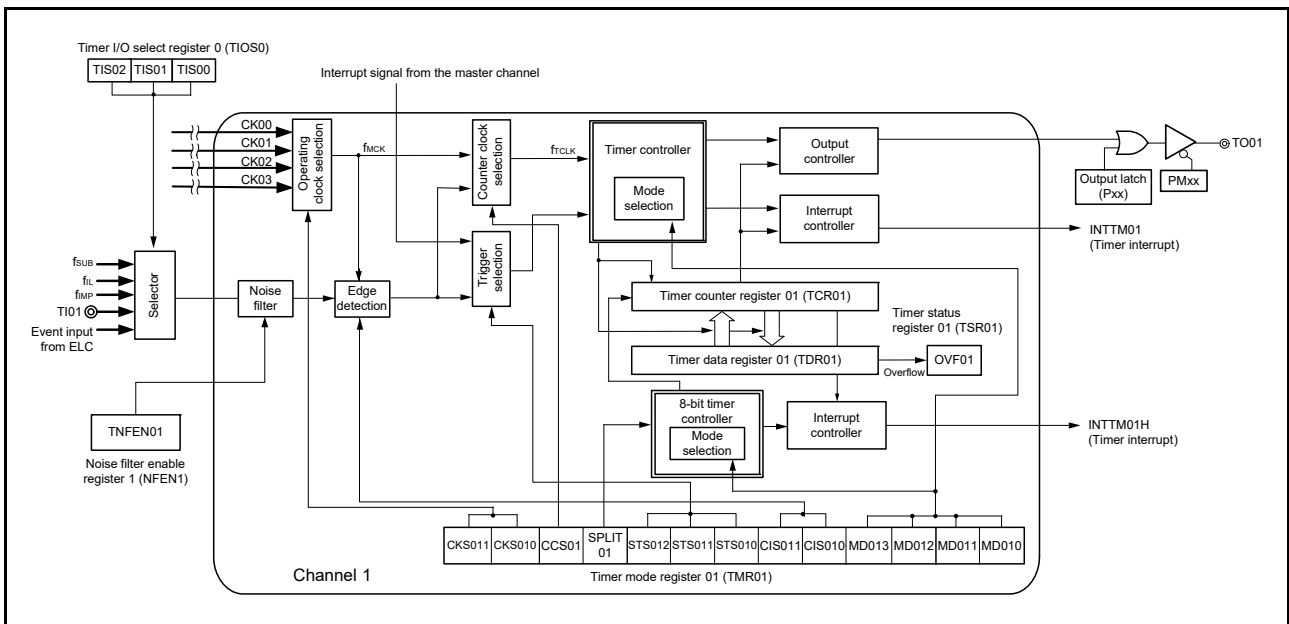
Timer I/O select register 0 (TIOS0)

| TIS02 | TIS01 | TIS00 |
|---|---|---|

Interrupt signal from the master channel

CK00
CK01
CK02
CK03

Operating clock selection

$f_{MCK}$

Counter clock selection

$f_{TCLK}$

Timer controller

Mode selection

Output controller

Interrupt controller

TO01

Output latch (Pxx)

PMxx

INTTM01 (Timer interrupt)

$f_{SUB}$
$f_{IL}$
$f_{IMP}$
TI01
Event input from ELC

Selector

Noise filter

Edge detection

Trigger selection

Timer counter register 01 (TCR01)

Timer status register 01 (TSR01)

Timer data register 01 (TDR01)

Overflow

OVF01

8-bit timer controller

Mode selection

Interrupt controller

INTTM01H (Timer interrupt)

TNFEN01

Noise filter enable register 1 (NFEN1)

| CKS011 | CKS010 | CCS01 | SPLIT 01 | STS012 | STS011 | STS010 | CIS011 | CIS010 | MD013 | MD012 | MD011 | MD010 |
|---|---|---|---|---|---|---|---|---|---|---|---|---|

Channel 1

Timer mode register 01 (TMR01)